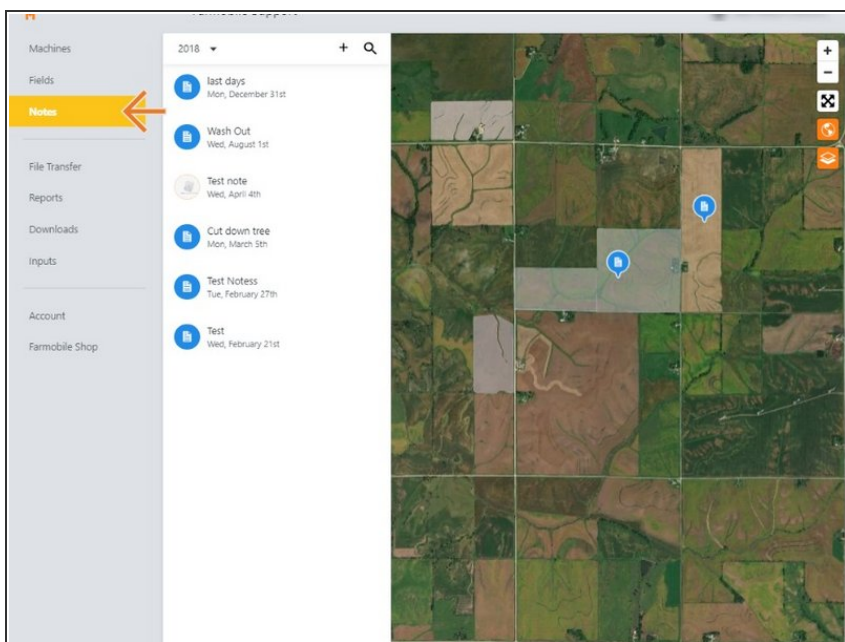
Farmobile Support

Machines
Fields
Notes

File Transfer
Reports
Downloads
Inputs

Account
Farmobile Shop

2018 ▾ + 

last days
Mon, December 31st

Wash Out
Wed, August 1st

Test note
Wed, April 4th

Cut down tree
Mon, March 5th

Test Notess
Tue, February 27th

Test
Wed, February 21st

+
−